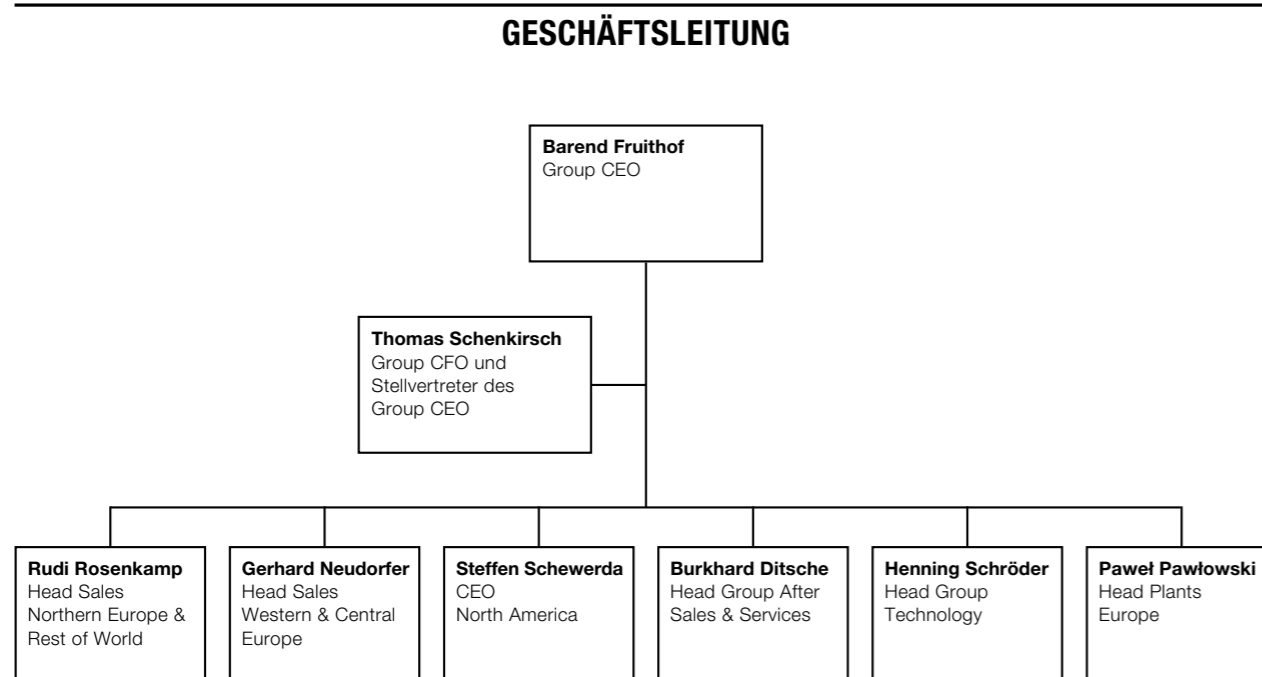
GESCHÄFTSLEITUNG

**Barend Fruithof**
Group CEO

**Thomas Schenkirsch**
Group CFO und Stellvertreter des Group CEO

**Rudi Rosenkamp**
Head Sales Northern Europe & Rest of World

**Gerhard Neudorfer**
Head Sales Western & Central Europe

**Steffen Schewerda**
CEO North America

**Burkhard Ditsche**
Head Group After Sales & Services

**Henning Schröder**
Head Group Technology

**Paweł Pawłowski**
Head Plants Europe